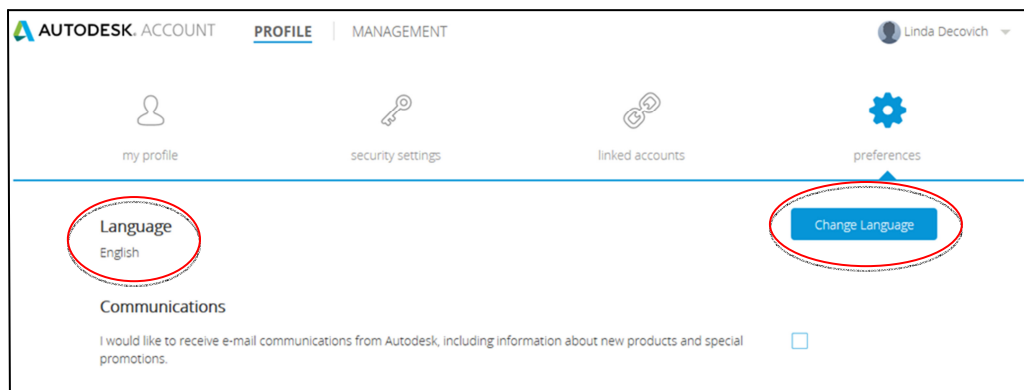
AUTODESK. ACCOUNT PROFILE MANAGEMENT Linda Decovich

my profile

security settings

linked accounts

preferences

Language

English

Change Language

Communications

I would like to receive e-mail communications from Autodesk, including information about new products and special promotions.